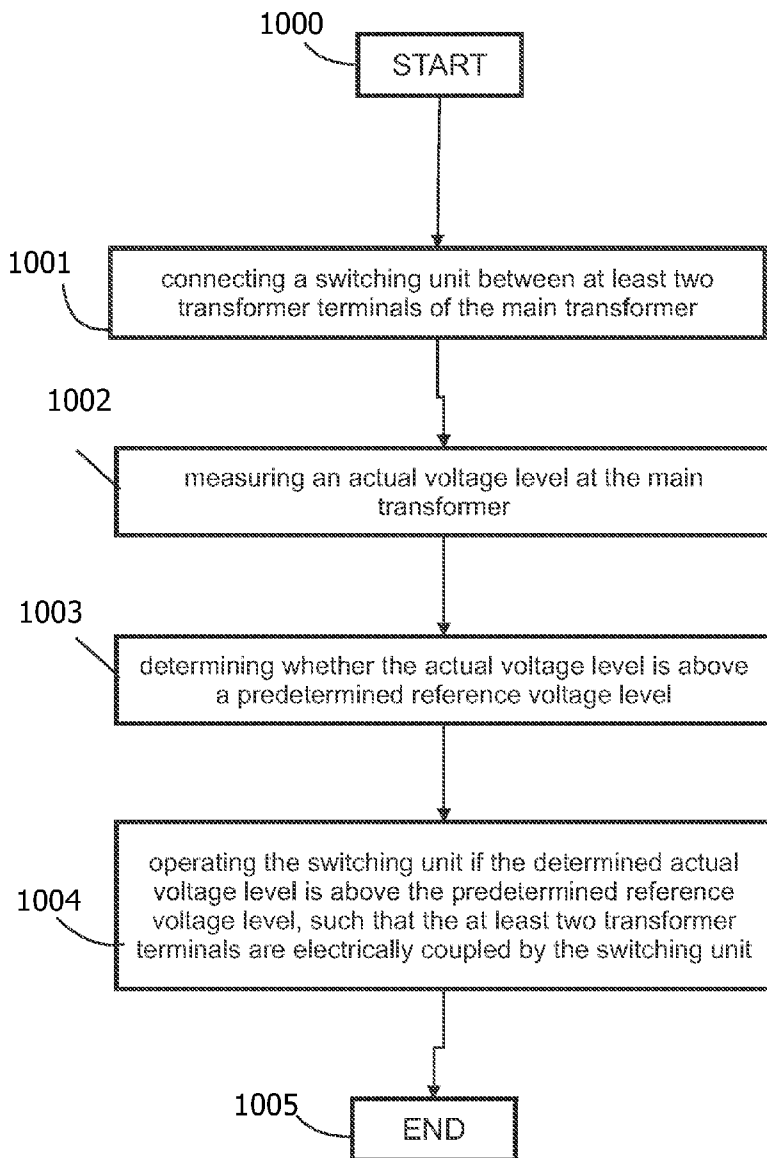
1000
START

1001
connecting a switching unit between at least two transformer terminals of the main transformer

1002
measuring an actual voltage level at the main transformer

1003
determining whether the actual voltage level is above a predetermined reference voltage level

1004
operating the switching unit if the determined actual voltage level is above the predetermined reference voltage level, such that the at least two transformer terminals are electrically coupled by the switching unit

1005
END